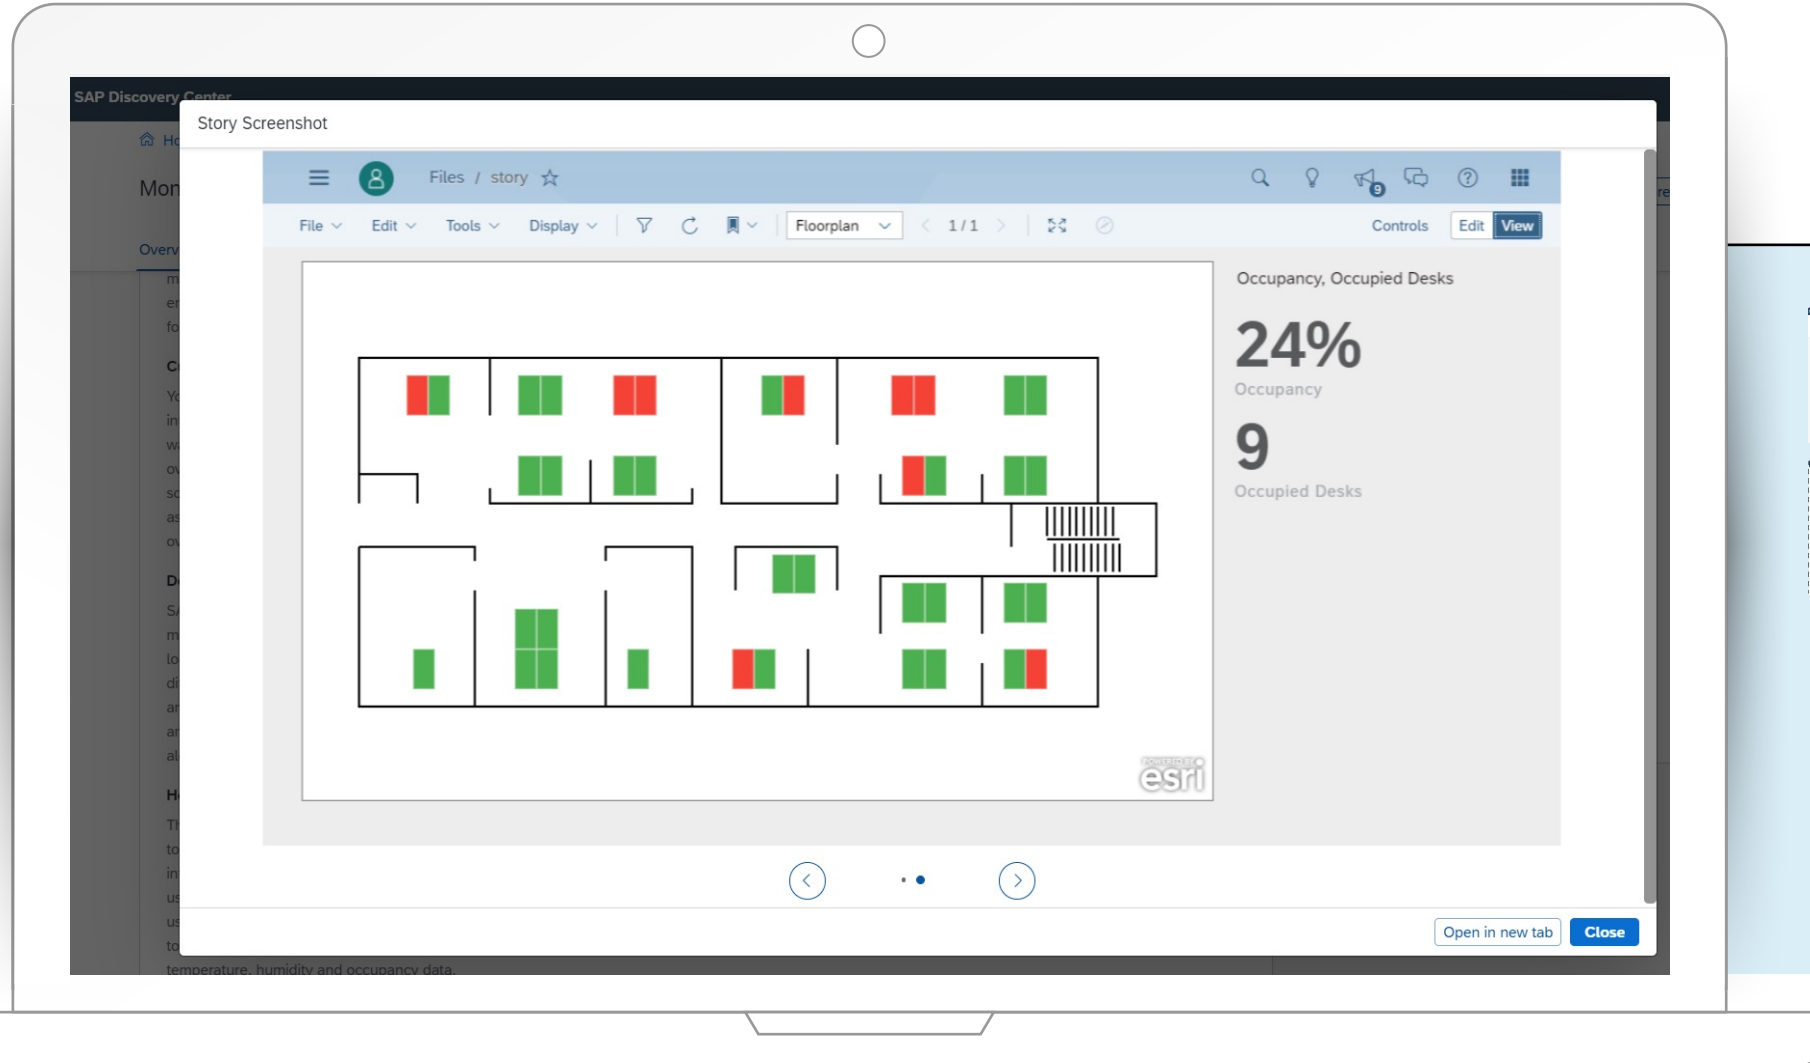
SAP Discovery Center

Story Screenshot

Files / story

9

File Edit Tools Display Floorplan 1 / 1 Controls Edit View

Occupancy, Occupied Desks

24%
Occupancy

9
Occupied Desks

esri

Open in new tab Close

temperature, humidity and occupancy data.